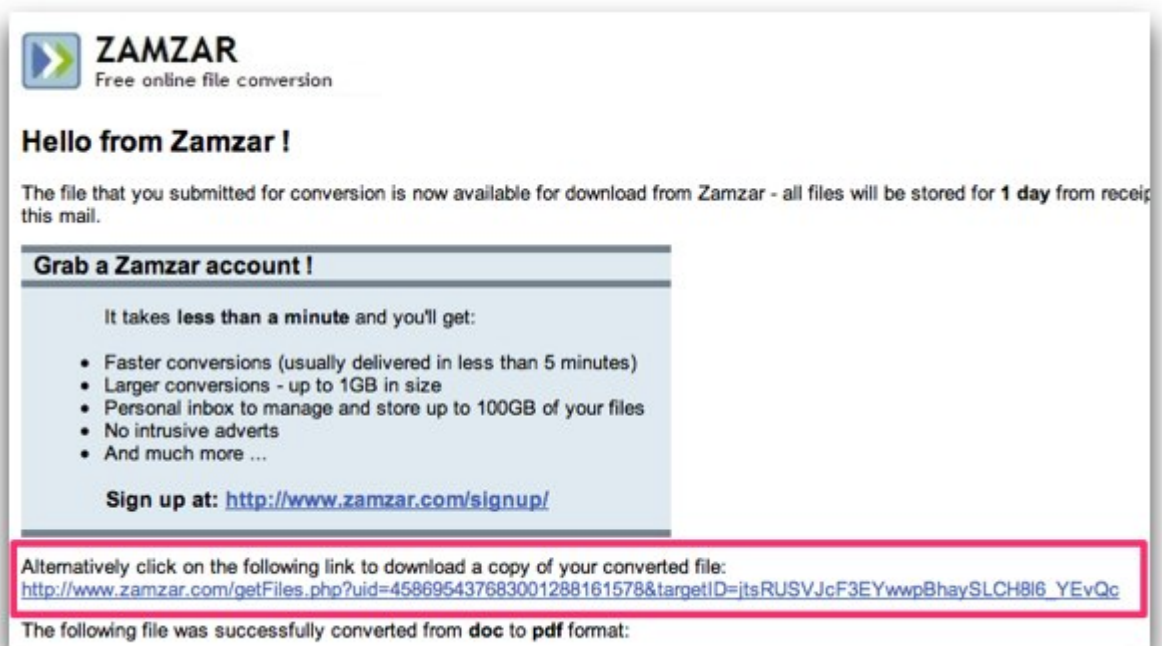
ZAMZAR
Free online file conversion

Hello from Zamzar !

The file that you submitted for conversion is now available for download from Zamzar - all files will be stored for **1 day** from receip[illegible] this mail.

Grab a Zamzar account !

It takes **less than a minute** and you'll get:

- Faster conversions (usually delivered in less than 5 minutes)
- Larger conversions - up to 1GB in size
- Personal inbox to manage and store up to 100GB of your files
- No intrusive adverts
- And much more ...

**Sign up at:** http://www.zamzar.com/signup/

Alternatively click on the following link to download a copy of your converted file:
http://www.zamzar.com/getFiles.php?uid=4586954376830012881615788&targetID=jtsRUSVJcF3EYwwpBhaySLCH8l6_YEvQc

The following file was successfully converted from **doc** to **pdf** format: